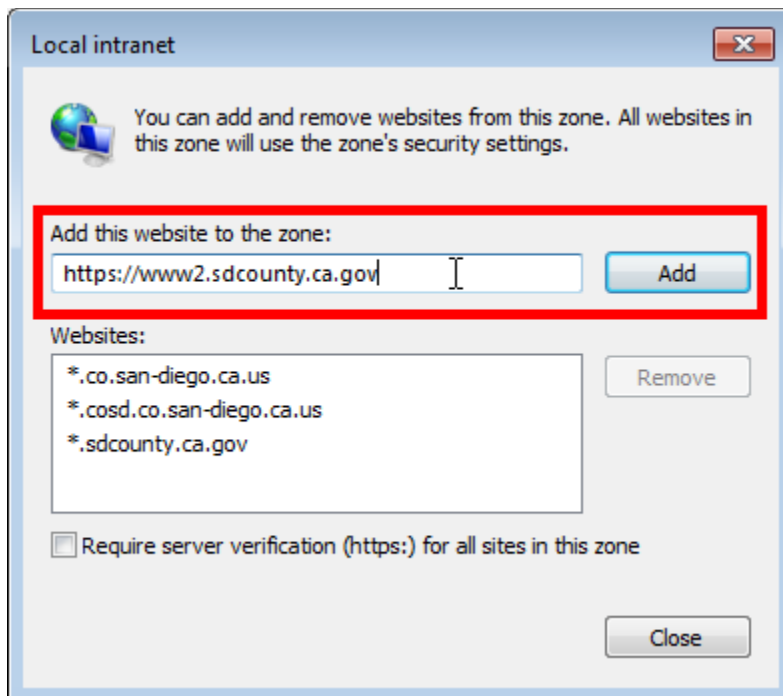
Local intranet

You can add and remove websites from this zone. All websites in this zone will use the zone's security settings.

Add this website to the zone:

https://www2.sdcounty.ca.gov

Add

Websites:

*.co.san-diego.ca.us
*.cosd.co.san-diego.ca.us
*.sdcounty.ca.gov

Remove

Require server verification (https:) for all sites in this zone

Close